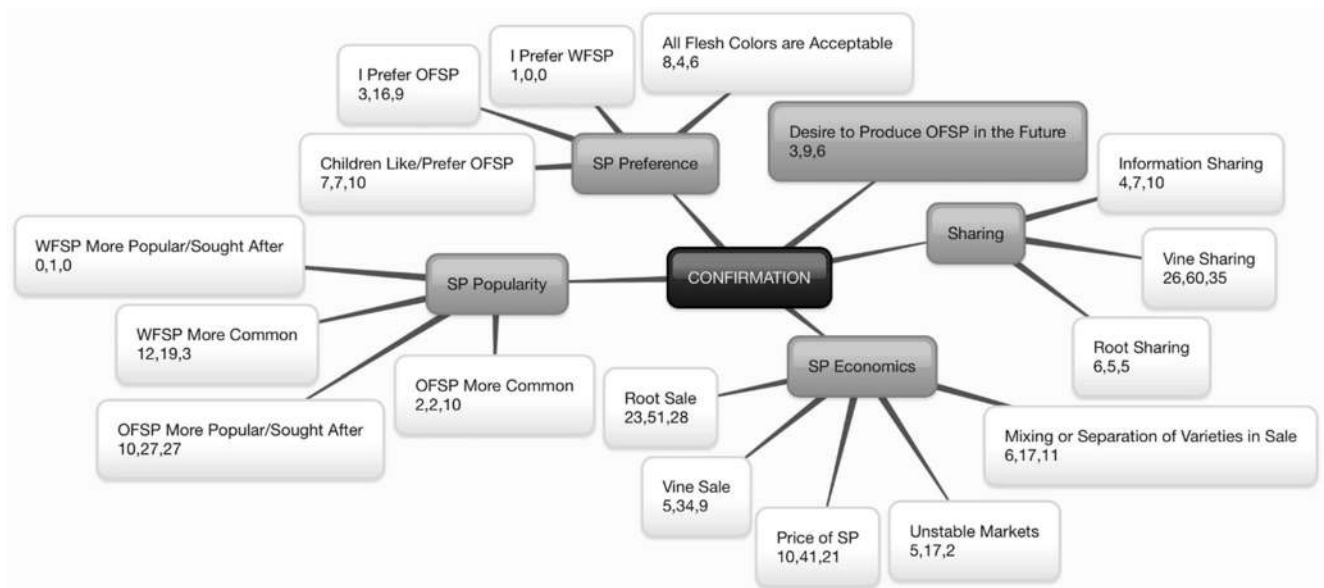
I Prefer OFSP
3,16,9

I Prefer WFSP
1,0,0

All Flesh Colors are Acceptable
8,4,6

Children Like/Prefer OFSP
7,7,10

SP Preference

Desire to Produce OFSP in the Future
3,9,6

Information Sharing
4,7,10

Sharing

WFSP More Popular/Sought After
0,1,0

SP Popularity

CONFIRMATION

Vine Sharing
26,60,35

WFSP More Common
12,19,3

OFSP More Common
2,2,10

Root Sharing
6,5,5

SP Economics

Root Sale
23,51,28

OFSP More Popular/Sought After
10,27,27

Mixing or Separation of Varieties in Sale
6,17,11

Vine Sale
5,34,9

Price of SP
10,41,21

Unstable Markets
5,17,2